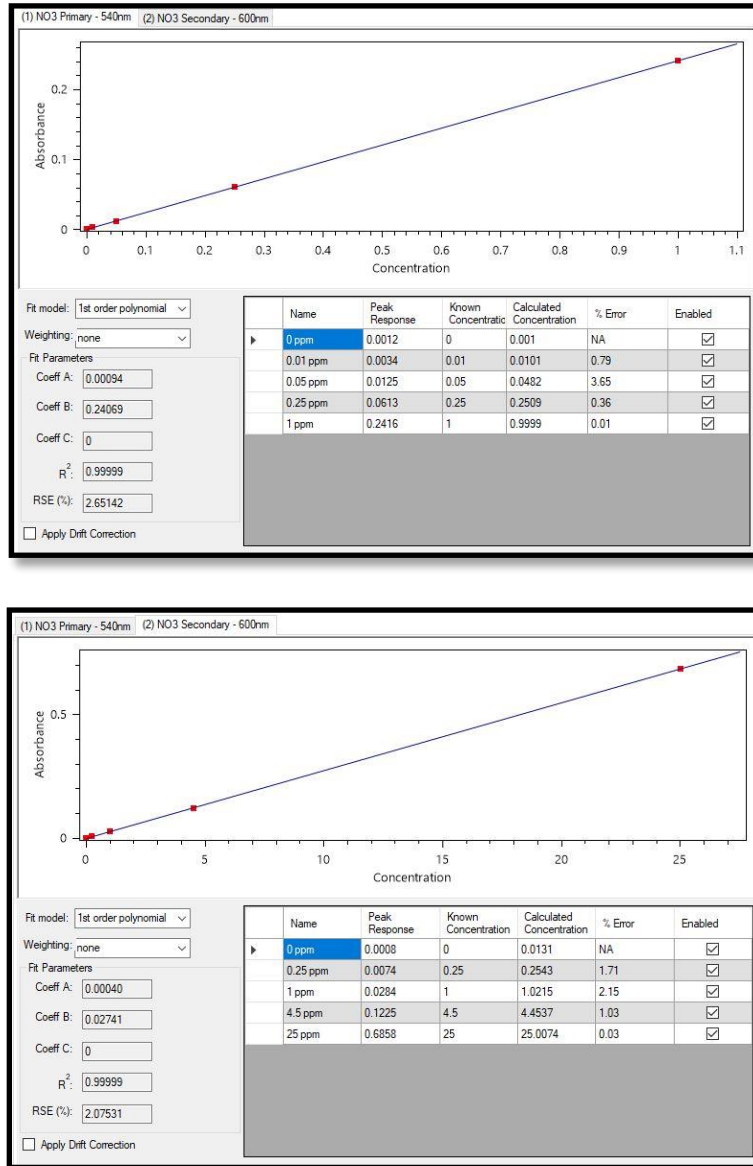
(1) NO3 Primary - 540nm (2) NO3 Secondary - 600nm

Absorbance

0.2

0.1

0

0 0.1 0.2 0.3 0.4 0.5 0.6 0.7 0.8 0.9 1 1.1

Concentration

Fit model: 1st order polynomial

Weighting: none

Fit Parameters

Coeff A: 0.00094

Coeff B: 0.24069

Coeff C: 0

$R^2$: 0.99999

RSE (%): 2.65142

Apply Drift Correction

| | Name | Peak Response | Known Concentratic | Calculated Concentration | % Error | Enabled |
|---|---|---|---|---|---|---|
| ▸ | 0 ppm | 0.0012 | 0 | 0.001 | NA | ☑ |
| | 0.01 ppm | 0.0034 | 0.01 | 0.0101 | 0.79 | ☑ |
| | 0.05 ppm | 0.0125 | 0.05 | 0.0482 | 3.65 | ☑ |
| | 0.25 ppm | 0.0613 | 0.25 | 0.2509 | 0.36 | ☑ |
| | 1 ppm | 0.2416 | 1 | 0.9999 | 0.01 | ☑ |

(1) NO3 Primary - 540nm (2) NO3 Secondary - 600nm

Absorbance

0.5

0

0 5 10 15 20 25

Concentration

Fit model: 1st order polynomial

Weighting: none

Fit Parameters

Coeff A: 0.00040

Coeff B: 0.02741

Coeff C: 0

$R^2$: 0.99999

RSE (%): 2.07531

Apply Drift Correction

| | Name | Peak Response | Known Concentration | Calculated Concentration | % Error | Enabled |
|---|---|---|---|---|---|---|
| ▸ | 0 ppm | 0.0008 | 0 | 0.0131 | NA | ☑ |
| | 0.25 ppm | 0.0074 | 0.25 | 0.2543 | 1.71 | ☑ |
| | 1 ppm | 0.0284 | 1 | 1.0215 | 2.15 | ☑ |
| | 4.5 ppm | 0.1225 | 4.5 | 4.4537 | 1.03 | ☑ |
| | 25 ppm | 0.6858 | 25 | 25.0074 | 0.03 | ☑ |